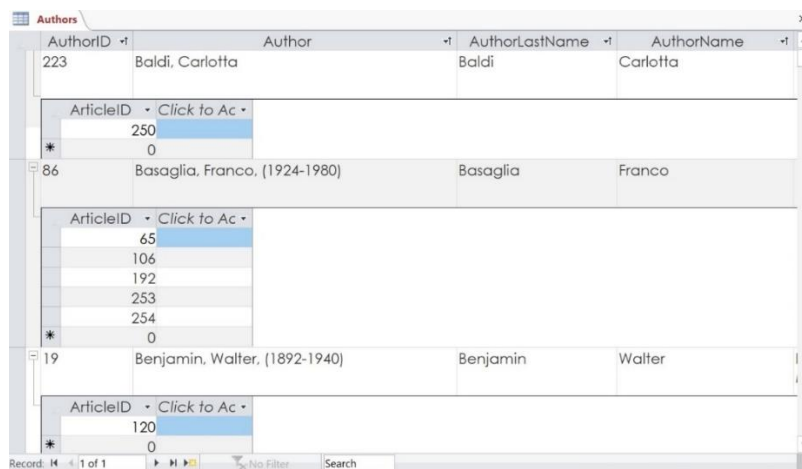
Authors

| AuthorID | Author | AuthorLastName | AuthorName |
|---|---|---|---|
| 223 | Baldi, Carlotta | Baldi | Carlotta |

| ArticleID | Click to Ac |
|---|---|
| 250 | |
| * 0 | |

| AuthorID | Author | AuthorLastName | AuthorName |
|---|---|---|---|
| 86 | Basaglia, Franco, (1924-1980) | Basaglia | Franco |

| ArticleID | Click to Ac |
|---|---|
| 65 | |
| 106 | |
| 192 | |
| 253 | |
| 254 | |
| * 0 | |

| AuthorID | Author | AuthorLastName | AuthorName |
|---|---|---|---|
| 19 | Benjamin, Walter, (1892-1940) | Benjamin | Walter |

| ArticleID | Click to Ac |
|---|---|
| 120 | |
| * 0 | |

Record: 1 of 1 No Filter Search